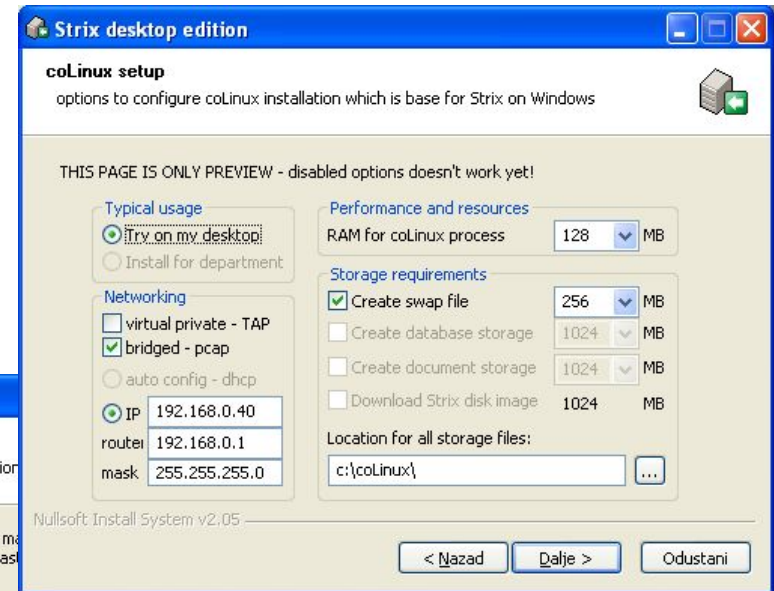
Strix desktop edition

coLinux setup
options to configure coLinux installation which is base for Strix on Windows

THIS PAGE IS ONLY PREVIEW - disabled options doesn't work yet!

Typical usage
Try on my desktop
Install for department

Networking
virtual private - TAP
bridged - pcap
auto config - dhcp
IP 192.168.0.40
router 192.168.0.1
mask 255.255.255.0

Performance and resources
RAM for coLinux process 128 MB

Storage requirements
Create swap file 256 MB
Create database storage 1024 MB
Create document storage 1024 MB
Download Strix disk image 1024 MB
Location for all storage files:
c:\coLinux\ ...

Nullsoft Install System v2.05

< Nazad
Dalje >
Odustani

ion
ma
ast